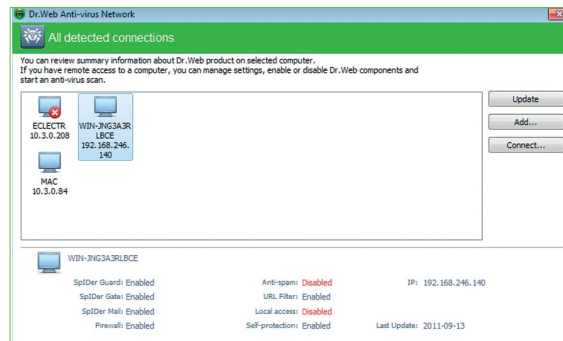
Dr.Web Anti-virus Network

All detected connections

You can review summary information about Dr.Web product on selected computer.
If you have remote access to a computer, you can manage settings, enable or disable Dr.Web components and start an anti-virus scan.

ECLECTR
10.3.0.208

WIN-JNG3A3RLBCE
192.168.246.140

MAC
10.3.0.84

Update

Add...

Connect...

WIN-JNG3A3RLBCE

SpIDer Guard: Enabled
SpIDer Gate: Enabled
SpIDer Mail: Enabled
Firewall: Enabled

Anti-spam: Disabled
URL Filter: Enabled
Local access: Disabled
Self-protection: Enabled

IP: 192.168.246.140

Last Update: 2011-09-13